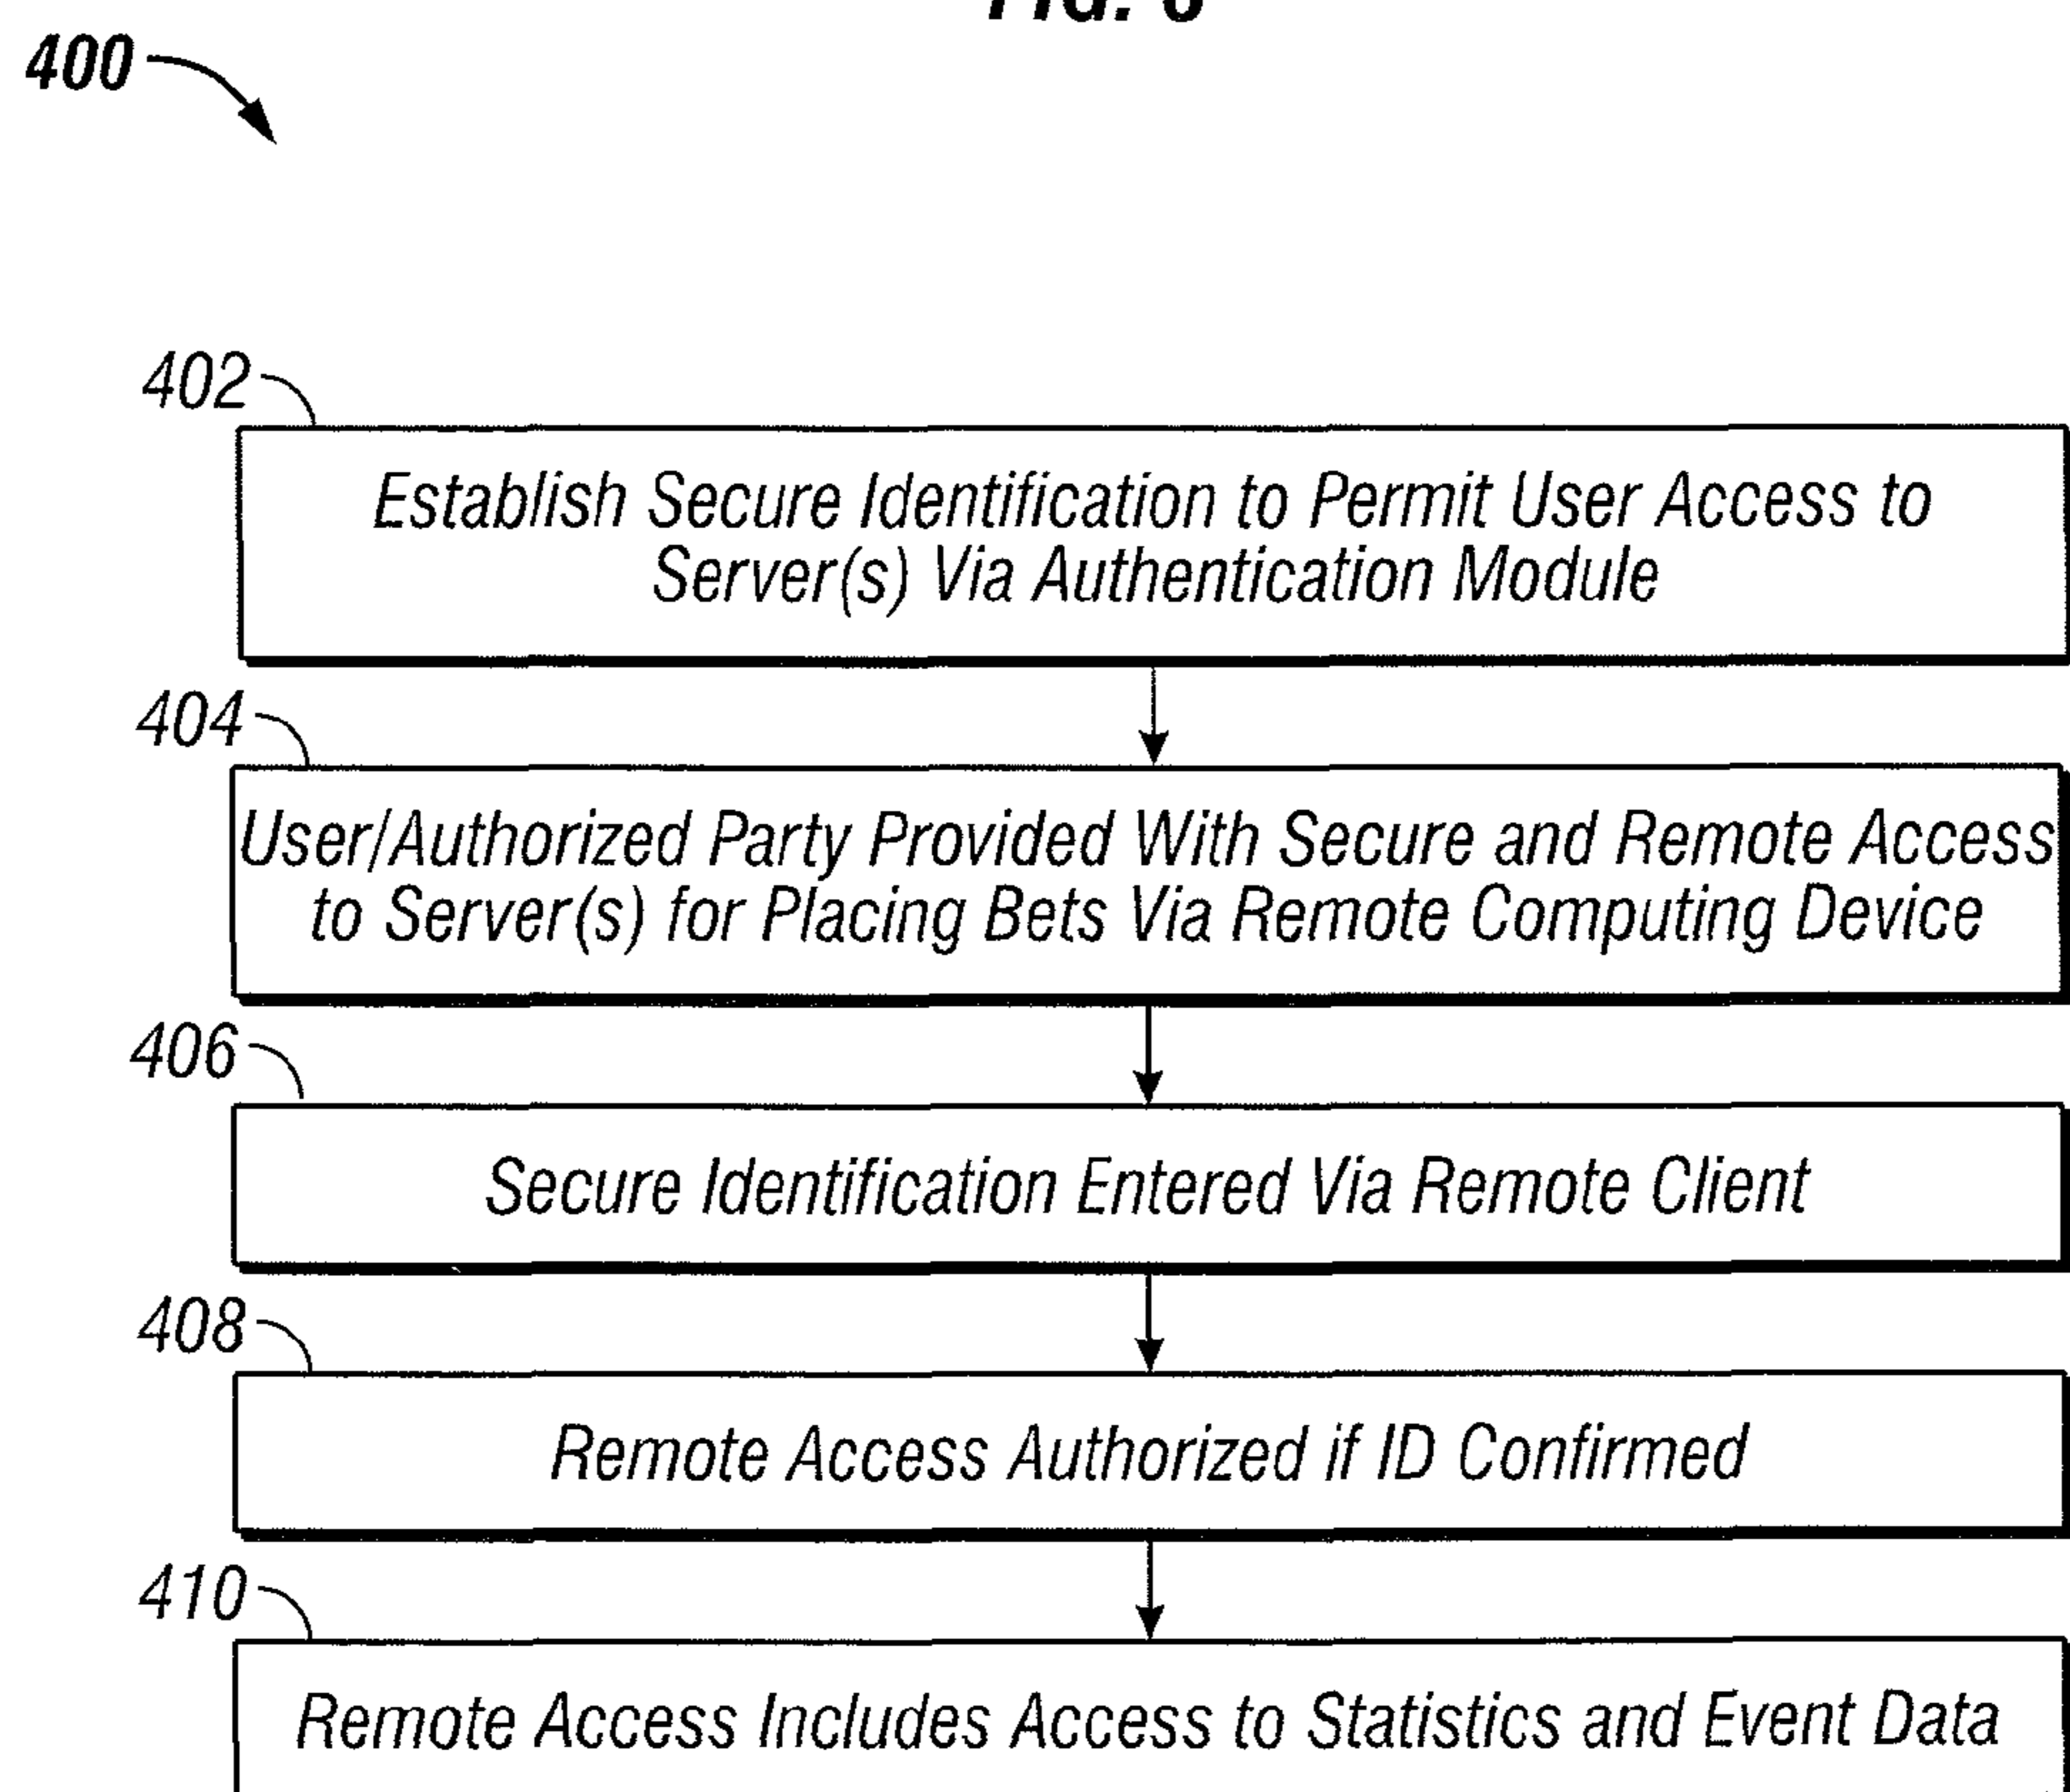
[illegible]

400

402
Establish Secure Identification to Permit User Access to Server(s) Via Authentication Module

404
User/Authorized Party Provided With Secure and Remote Access to Server(s) for Placing Bets Via Remote Computing Device

406
Secure Identification Entered Via Remote Client

408
Remote Access Authorized if ID Confirmed

410
Remote Access Includes Access to Statistics and Event Data